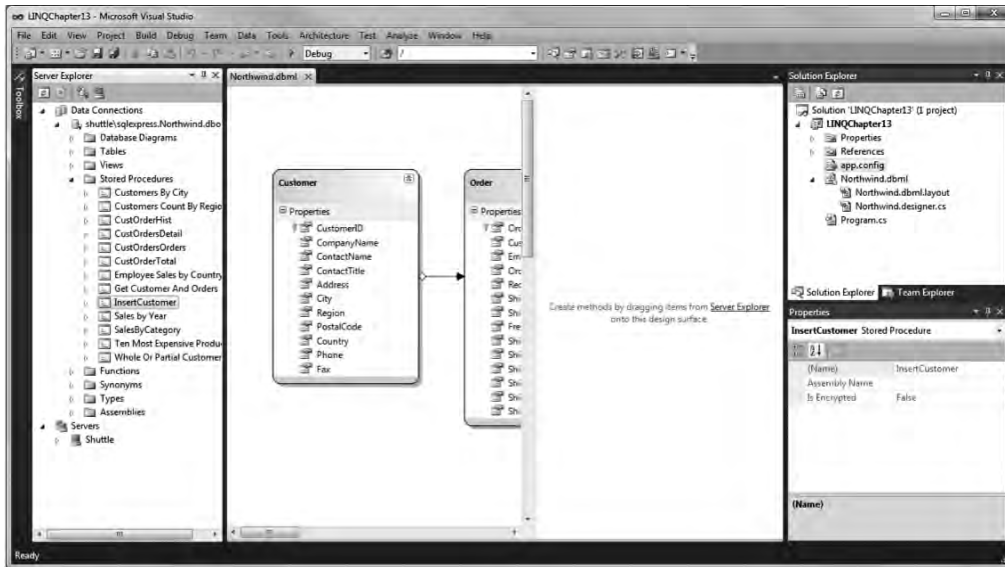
LINQChapter13 - Microsoft Visual Studio

File Edit View Project Build Debug Team Data Tools Architecture Test Analyze Window Help

Debug

Toolbox

Server Explorer

Data Connections
shuttle\sqlexpress.Northwind.dbo
Database Diagrams
Tables
Views
Stored Procedures
Customers By City
Customers Count By Regio
CustOrderHist
CustOrdersDetail
CustOrdersOrders
CustOrderTotal
Employee Sales by Country
Get Customer And Orders
InsertCustomer
Sales by Year
SalesByCategory
Ten Most Expensive Produ
Whole Or Partial Customer
Functions
Synonyms
Types
Assemblies
Servers
Shuttle

Northwind.dbml

Customer
Properties
CustomerID
CompanyName
ContactName
ContactTitle
Address
City
Region
PostalCode
Country
Phone
Fax

Order
Properties
Orc
Cus
Em
Orc
Rec
Shi
Shi
Fre
Shi
Shi
Shi
Shi
Shi
Shi
Shi

Create methods by dragging items from Server Explorer onto this design surface.

Solution Explorer
Solution 'LINQChapter13' (1 project)
LINQChapter13
Properties
References
app.config
Northwind.dbml
Northwind.dbml.layout
Northwind.designer.cs
Program.cs

Solution Explorer Team Explorer

Properties
InsertCustomer Stored Procedure
(Name) InsertCustomer
Assembly Name
Is Encrypted False

(Name)

Ready